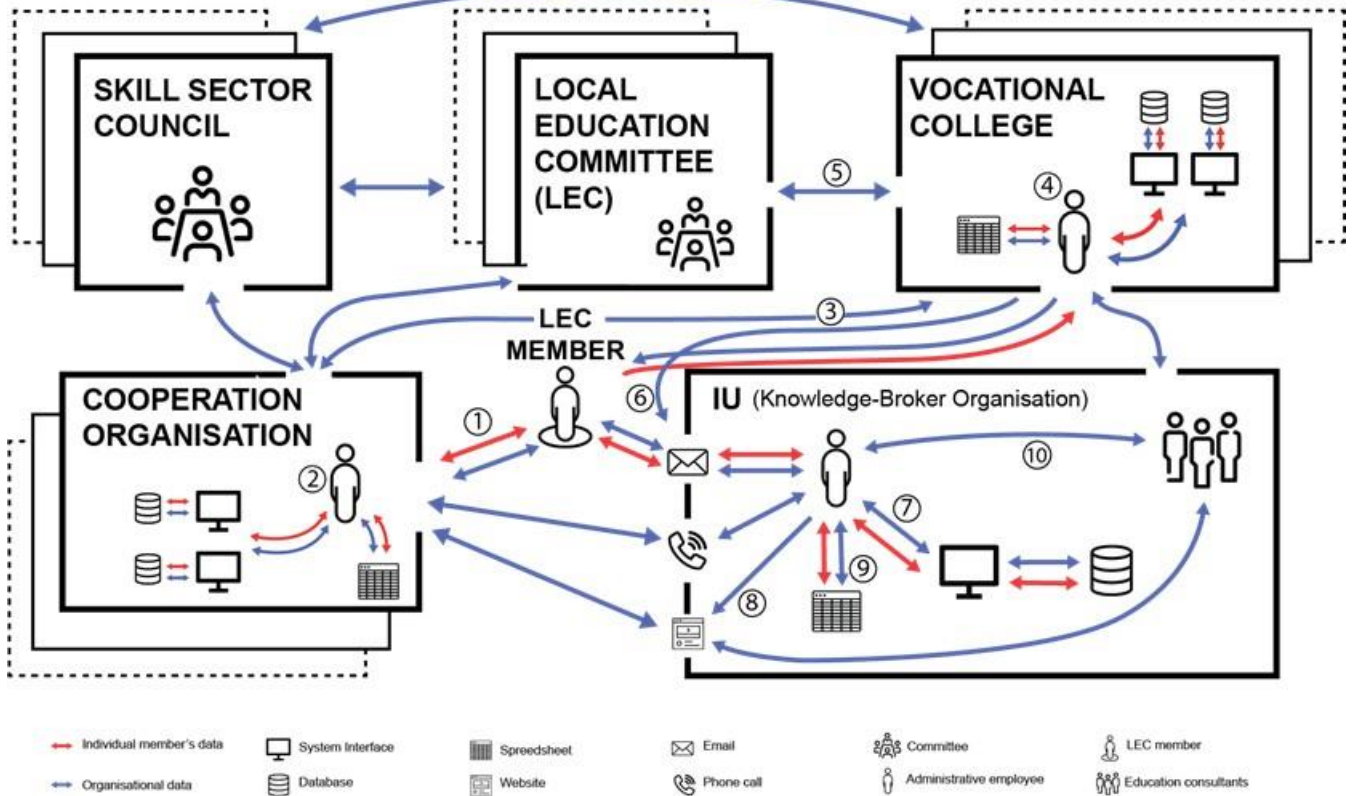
SKILL SECTOR COUNCIL

LOCAL EDUCATION COMMITTEE (LEC)

VOCATIONAL COLLEGE

⑤

④

③

LEC MEMBER

⑥

COOPERATION ORGANISATION

②

①

IU (Knowledge-Broker Organisation)

⑩

⑦

⑨

⑧

Individual member's data
Organisational data
System Interface
Database
Spreadsheet
Website
Email
Phone call
Committee
Administrative employee
LEC member
Education consultants